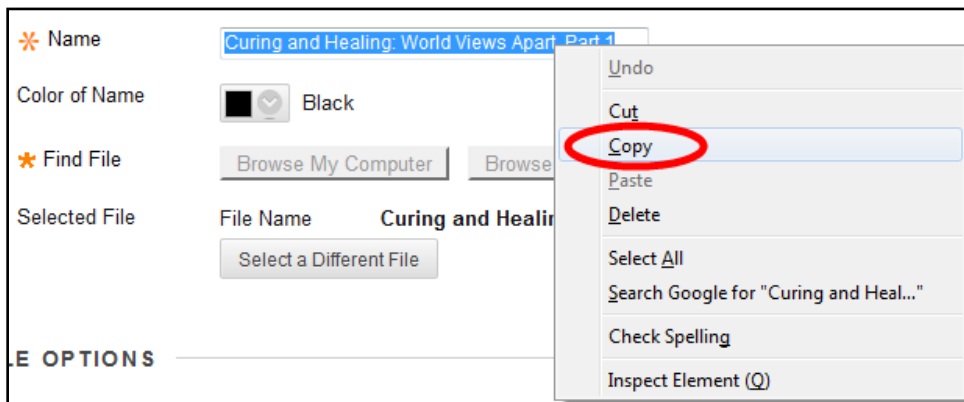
* Name
Curing and Healing: World Views Apart, Part 1

Color of Name
Black

* Find File
Browse My Computer
Browse

Selected File
File Name
Curing and Healin
Select a Different File

LE OPTIONS

Undo
Cut
Copy
Paste
Delete
Select All
Search Google for "Curing and Heal..."
Check Spelling
Inspect Element (Q)